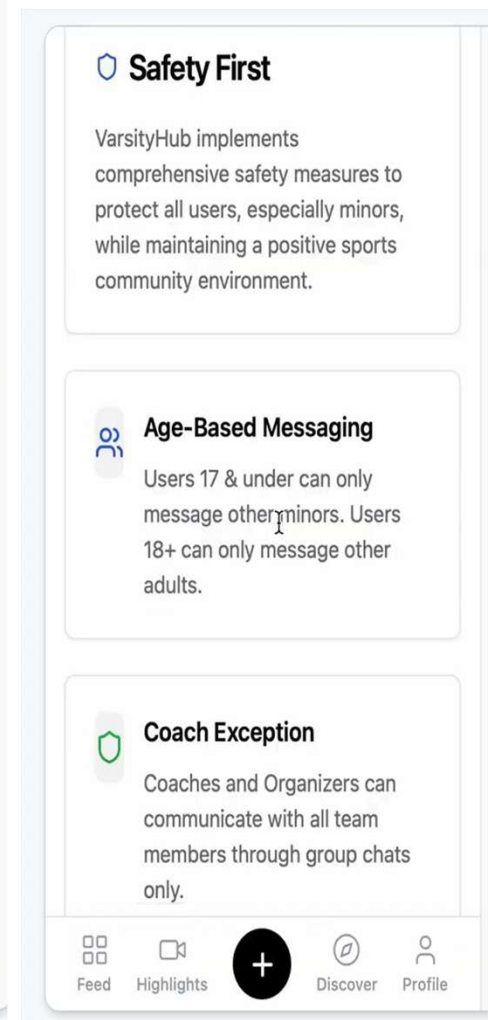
Safety First

VarsityHub implements comprehensive safety measures to protect all users, especially minors, while maintaining a positive sports community environment.

Age-Based Messaging

Users 17 & under can only message other minors. Users 18+ can only message other adults.

Coach Exception

Coaches and Organizers can communicate with all team members through group chats only.

Feed Highlights + Discover Profile